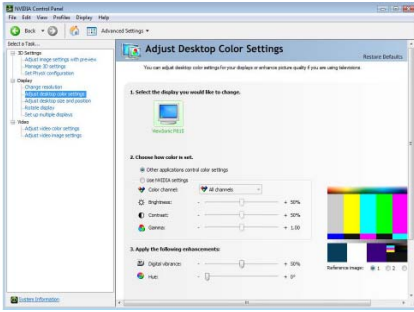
NVIDIA Control Panel
File Edit View Profiles Display Help
Back Advanced Settings

Select a Task...
3D Settings
Adjust image settings with preview
Manage 3D settings
Set PhysX configuration
Display
Change resolution
Adjust desktop color settings
Adjust desktop size and position
Rotate display
Set up multiple displays
Video
Adjust video color settings
Adjust video image settings

System Information

Adjust Desktop Color Settings
Restore Defaults
You can adjust desktop color settings for your displays or enhance picture quality if you are using television.

1. Select the display you would like to change.
ViewSonic P810

2. Choose how color is set.
Other applications control color settings
Use NVIDIA settings
Color channel: All channels
Brightness: + 50%
Contrast: + 50%
Gamma: + 1.00

3. Apply the following enhancements:
Digital vibrance: + 50%
Hue: + 0°
Reference image: 1 2 3